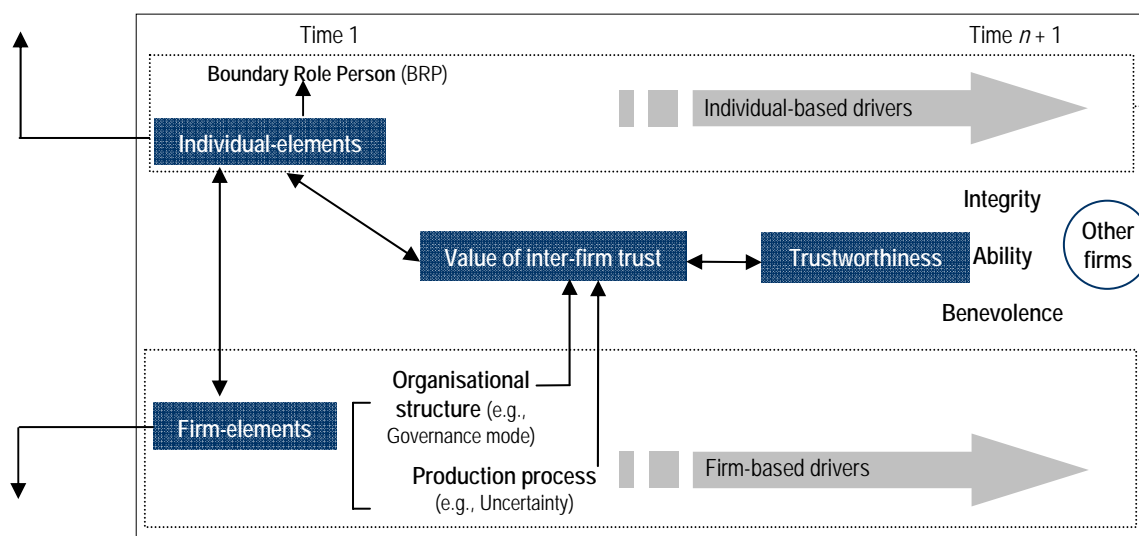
Time 1

Time $n + 1$

Boundary Role Person (BRP)

Individual-based drivers

Individual-elements

Integrity

Other firms

Value of inter-firm trust

Trustworthiness

Ability

Benevolence

Organisational structure (e.g., Governance mode)

Firm-elements

Production process (e.g., Uncertainty)

Firm-based drivers